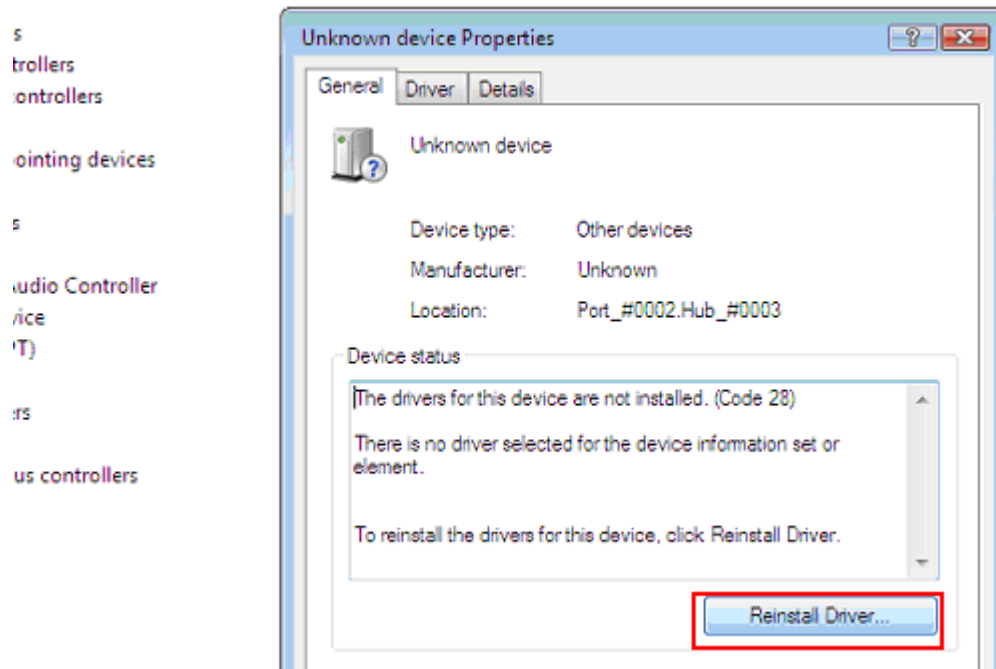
s
trollers
controllers

ointing devices

s

udio Controller
ice
T)

rs

us controllers

Unknown device Properties

?

General | Driver | Details

Unknown device

Device type: Other devices

Manufacturer: Unknown

Location: Port_#0002.Hub_#0003

Device status

The drivers for this device are not installed. (Code 28)

There is no driver selected for the device information set or element.

To reinstall the drivers for this device, click Reinstall Driver.

Reinstall Driver...